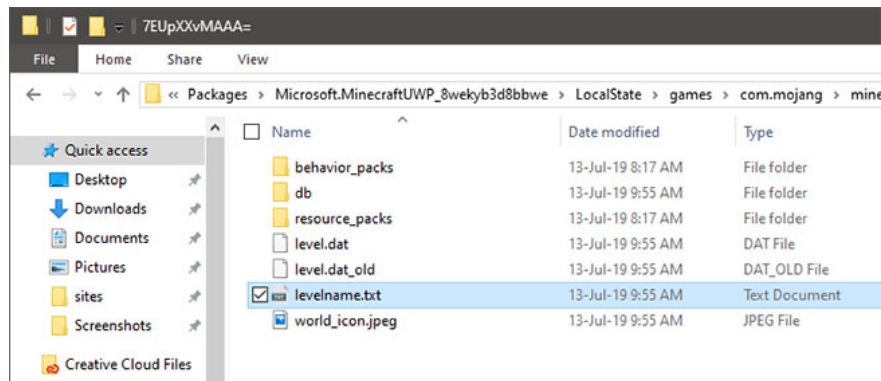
7EUpXXvMAAA=

File Home Share View

« Packages › Microsoft.MinecraftUWP_8wekyb3d8bbwe › LocalState › games › com.mojang › mine

Quick access
Desktop
Downloads
Documents
Pictures
sites
Screenshots
Creative Cloud Files

| Name | Date modified | Type |
|---|---|---|
| behavior_packs | 13-Jul-19 8:17 AM | File folder |
| db | 13-Jul-19 9:55 AM | File folder |
| resource_packs | 13-Jul-19 8:17 AM | File folder |
| level.dat | 13-Jul-19 9:55 AM | DAT File |
| level.dat_old | 13-Jul-19 9:55 AM | DAT_OLD File |
| levelname.txt | 13-Jul-19 9:55 AM | Text Document |
| world_icon.jpeg | 13-Jul-19 9:55 AM | JPEG File |